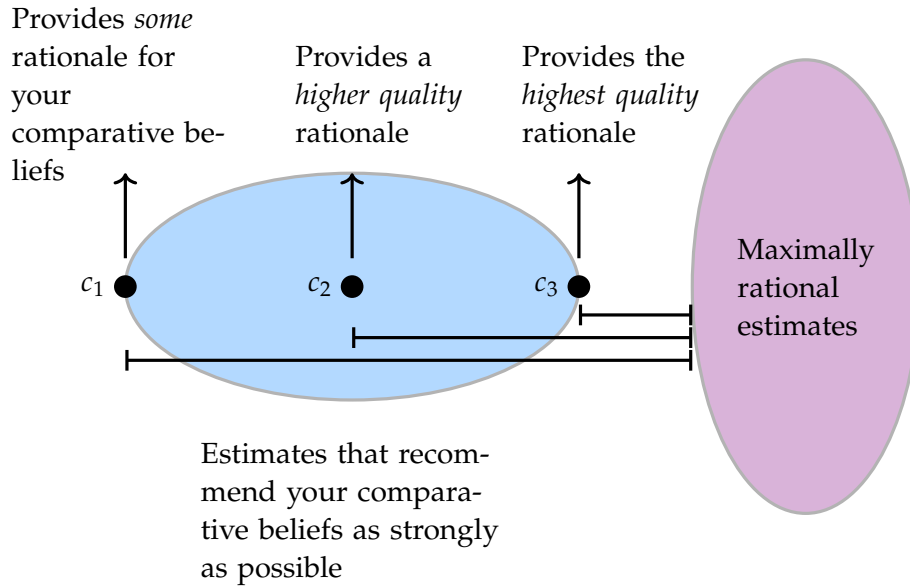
Provides *some* rationale for your comparative beliefs

Provides a *higher quality* rationale

Provides the *highest quality* rationale

$c_1$

$c_2$

$c_3$

Maximally rational estimates

Estimates that recommend your comparative beliefs as strongly as possible